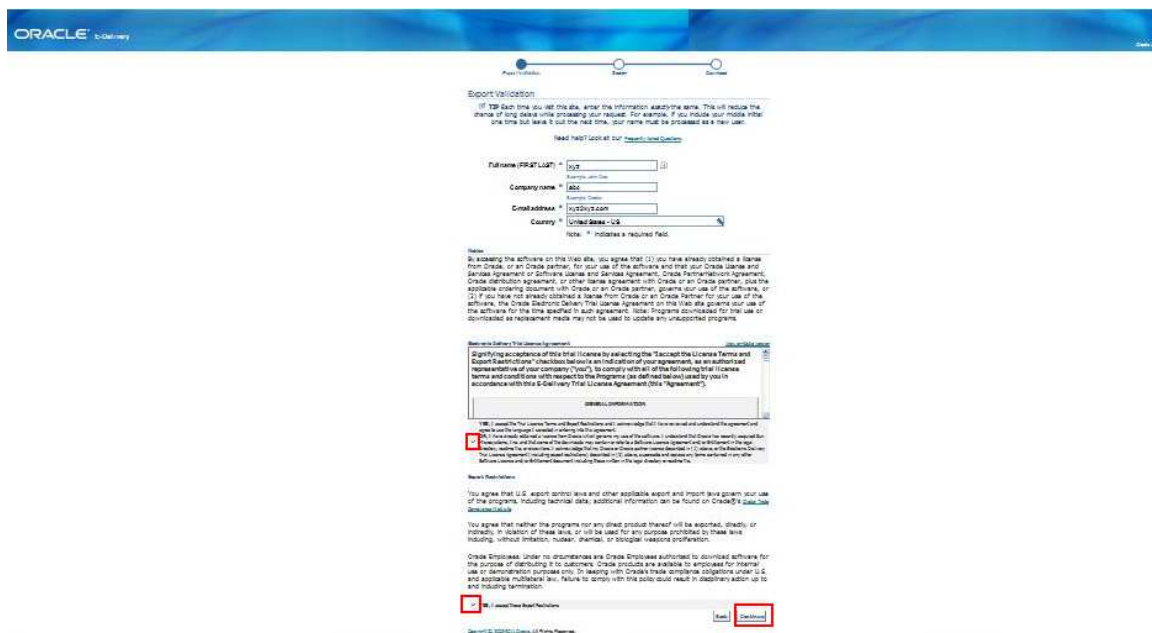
ORACLE E-Delivery

Export Validation

Review

Download

Export Validation

TIP Each time you visit this site, enter the information exactly the same. This will reduce the chance of long delays while processing your request. For example, if you include your middle initial one time but leave it out the next time, your name must be processed as a new user.

Need help? Look at our Frequently Asked Questions

Full name (FIRST LAST) * xyz

Example: John Doe

Company name * abc

Example: Oracle

E-mail address * xyz@xyz.com

Country * United States - US

Note: * indicates a required field.

Notice

By accessing the software on this Web site, you agree that (1) you have already obtained a license from Oracle, or an Oracle partner, for your use of the software and that your Oracle License and Services Agreement or Software License and Services Agreement, Oracle PartnerNetwork Agreement, Oracle distribution agreement, or other license agreement with Oracle or an Oracle partner, plus the applicable ordering document with Oracle or an Oracle partner, governs your use of the software, or (2) if you have not already obtained a license from Oracle or an Oracle partner for your use of the software, the Oracle Electronic Delivery Trial License Agreement on this Web site governs your use of the software for the time specified in such agreement. Note: Programs downloaded for trial use or downloaded as replacement media may not be used to update any unsupported programs.

Electronic Delivery Trial License Agreement

View printable version

Signifying acceptance of this trial license by selecting the "Accept the License Terms and Export Restrictions" checkbox below is an indication of your agreement, as an authorized representative of your company ("you"), to comply with all of the following trial license terms and conditions with respect to the Programs (as defined below) used by you in accordance with this E-Delivery Trial License Agreement (this "Agreement").

GENERAL INFORMATION

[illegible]

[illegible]

Export Restrictions

You agree that U.S. export control laws and other applicable export and import laws govern your use of the programs, including technical data; additional information can be found on Oracle®'s Global Trade Compliance Website.

You agree that neither the programs nor any direct product thereof will be exported, directly, or indirectly, in violation of these laws, or will be used for any purpose prohibited by these laws including, without limitation, nuclear, chemical, or biological weapons proliferation.

Oracle Employees: Under no circumstances are Oracle Employees authorized to download software for the purpose of distributing it to customers. Oracle products are available to employees for internal use or demonstration purposes only. In keeping with Oracle's trade compliance obligations under U.S. and applicable multilateral law, failure to comply with this policy could result in disciplinary action up to and including termination.

Yes, I accept these Export Restrictions

Back

Continue

Copyright © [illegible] Oracle. All Rights Reserved.